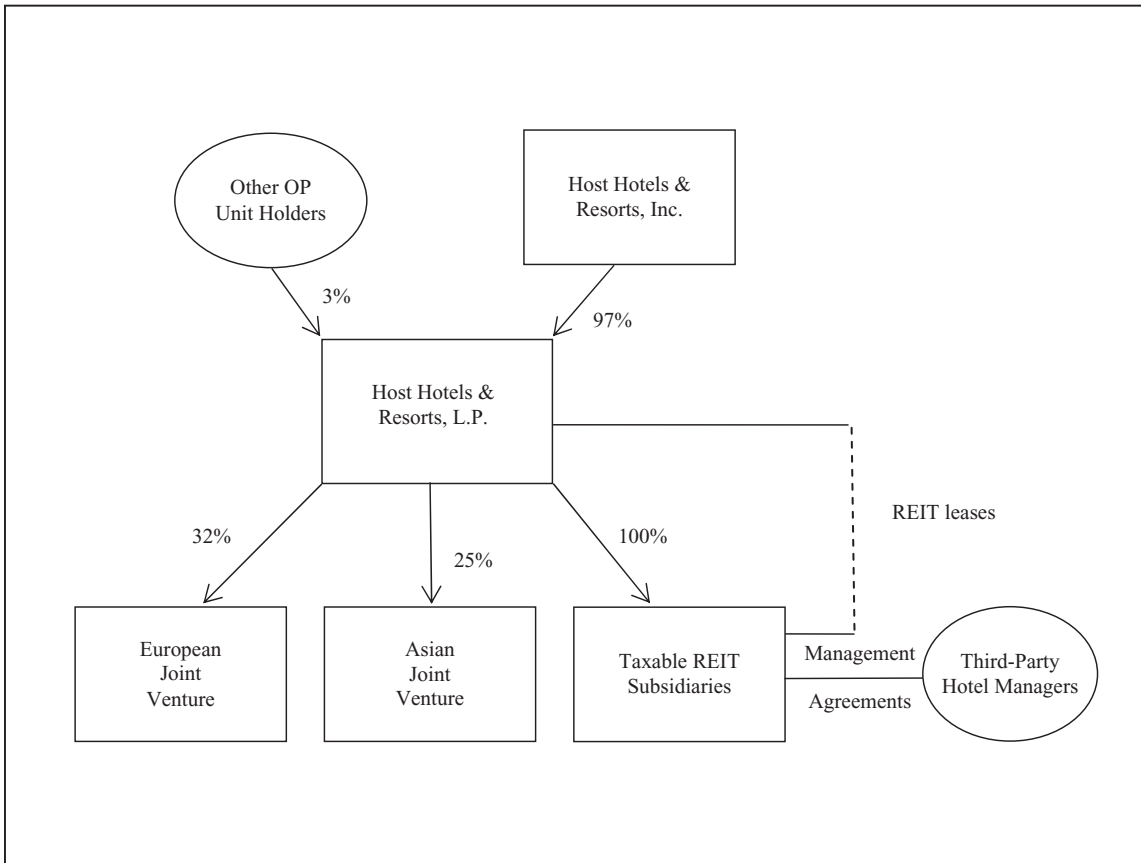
Other OP Unit Holders

Host Hotels & Resorts, Inc.

3%

97%

Host Hotels & Resorts, L.P.

REIT leases

32%

25%

100%

European Joint Venture

Asian Joint Venture

Taxable REIT Subsidiaries

Management

Agreements

Third-Party Hotel Managers